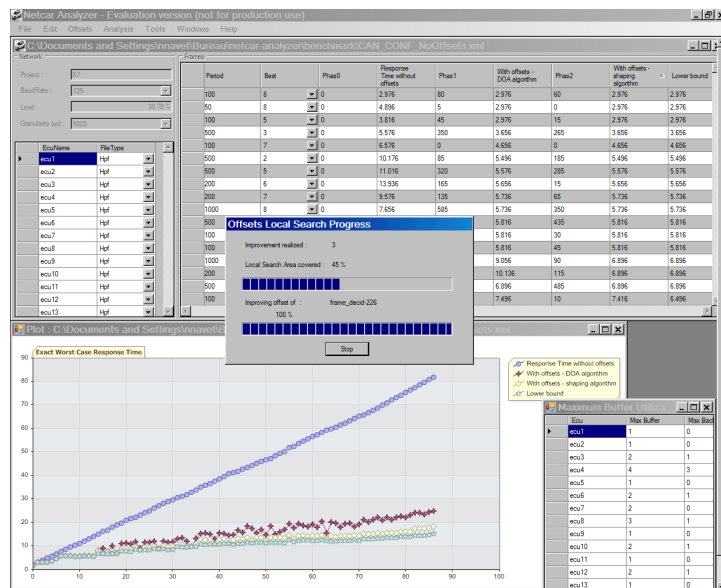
Netcar Analyzer - Evaluation version (not for production use)

File Edit Offsets Analysis Tools Windows Help

C:\Documents and Settings\nnavet\Bureau\netcar-analyzer\benchmark\CAN_CONF_NoOffsets.xml

Network
Project : K7
BaudRate : 125
Load : 30.78 %
Granularity (µs) : 5000

| | EcuName | FileType |
|---|---|---|
| ▶ | ecu1 | Hpf |
| | ecu2 | Hpf |
| | ecu3 | Hpf |
| | ecu4 | Hpf |
| | ecu5 | Hpf |
| | ecu6 | Hpf |
| | ecu7 | Hpf |
| | ecu8 | Hpf |
| | ecu9 | Hpf |
| | ecu10 | Hpf |
| | ecu11 | Hpf |
| | ecu12 | Hpf |
| | ecu13 | Hpf |

Frames

| Period | Best | Phas0 | Response Time without offsets | Phas1 | With offsets - DOA algorithm | Phas2 | With offsets - shaping algorithm | Lower bound |
|---|---|---|---|---|---|---|---|---|
| 100 | 8 | 0 | 2.976 | 80 | 2.976 | 60 | 2.976 | 2.976 |
| 50 | 8 | 0 | 4.896 | 5 | 2.976 | 0 | 2.976 | 2.976 |
| 100 | 5 | 0 | 3.816 | 45 | 2.976 | 15 | 2.976 | 2.976 |
| 500 | 3 | 0 | 5.576 | 350 | 3.656 | 265 | 3.656 | 3.656 |
| 100 | 7 | 0 | 6.576 | 0 | 4.656 | 0 | 4.656 | 4.656 |
| 200 | 2 | 0 | 10.176 | 85 | 5.496 | 185 | 5.496 | 5.496 |
| 500 | 5 | 0 | 11.016 | 320 | 5.576 | 285 | 5.576 | 5.576 |
| 200 | 6 | 0 | 13.936 | 165 | 5.656 | 15 | 5.656 | 5.656 |
| 200 | 7 | 0 | 9.576 | 135 | 5.736 | 65 | 5.736 | 5.736 |
| 1000 | 8 | 0 | 7.656 | 585 | 5.736 | 350 | 5.736 | 5.736 |
| 500 | | | | | 5.816 | 435 | 5.816 | 5.816 |
| 100 | | | | | 5.816 | 30 | 5.816 | 5.816 |
| 100 | | | | | 5.816 | 45 | 5.816 | 5.816 |
| 1000 | | | | | 9.056 | 90 | 6.896 | 6.896 |
| 200 | | | | | 10.136 | 115 | 6.896 | 6.896 |
| 500 | | | | | 6.896 | 485 | 6.896 | 6.896 |
| 100 | | | | | 7.496 | 10 | 7.416 | 6.496 |

Offsets Local Search Progress
Improvement realized : 3
Local Search Area covered : 45 %
Improving offset of : frame_decid-226
100 %
Stop

Plot : C:\Documents and Settings\nnavet\B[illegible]ets.xml
Exact Worst Case Response Time

Response Time without offsets
With offsets - DOA algorithm
With offsets - shaping algorithm
Lower bound

90 80 70 60 50 40 30 20 10 0
0 10 20 30 40 50 60 70 80 90 100

Maximum Buffer Utiliz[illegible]

| | Ecu | Max Buffer | Max Bac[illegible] |
|---|---|---|---|
| ▶ | ecu1 | 1 | 0 |
| | ecu2 | 1 | 1 |
| | ecu3 | 2 | 1 |
| | ecu4 | 4 | 3 |
| | ecu5 | 1 | 0 |
| | ecu6 | 2 | 1 |
| | ecu7 | 2 | 0 |
| | ecu8 | 3 | 1 |
| | ecu9 | 1 | 0 |
| | ecu10 | 2 | 1 |
| | ecu11 | 1 | 0 |
| | ecu12 | 2 | 1 |
| | ecu13 | 1 | 0 |